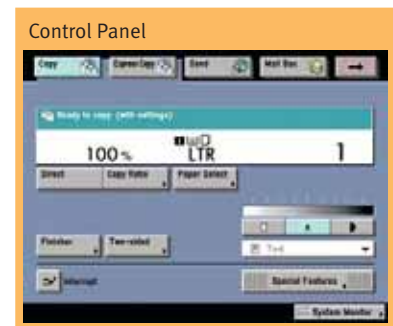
Control Panel

Copy

Express Copy

Send

Mail Box

Ready to copy. (with settings)

100%

LTR

1

Direct

Copy Ratio

Paper Select

Finisher

Two-sided

Text

Interrupt

Special Features

System Monitor